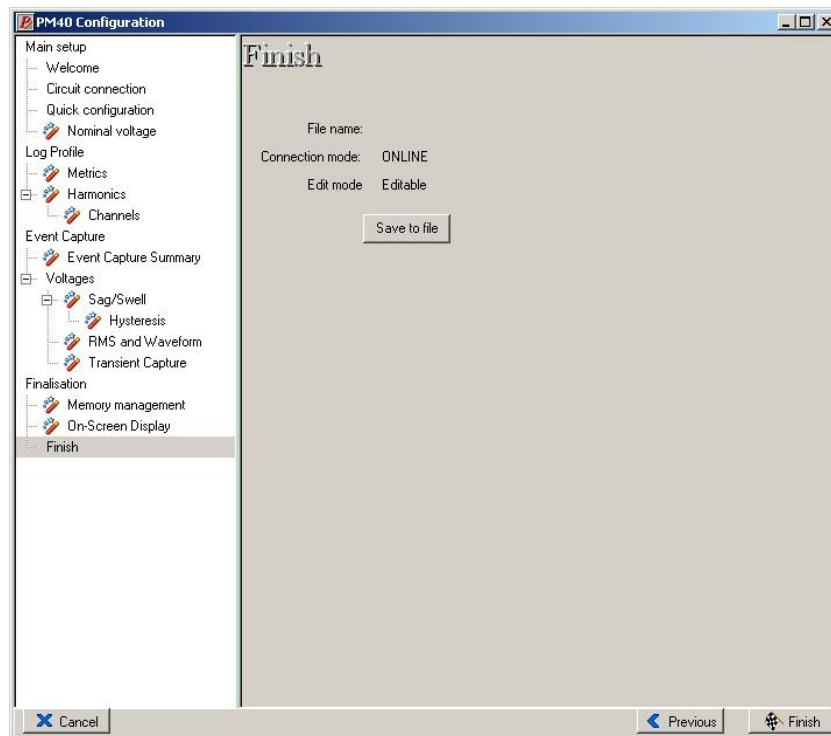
PM40 Configuration

Main setup
Welcome
Circuit connection
Quick configuration
Nominal voltage
Log Profile
Metrics
Harmonics
Channels
Event Capture
Event Capture Summary
Voltages
Sag/Swell
Hysteresis
RMS and Waveform
Transient Capture
Finalisation
Memory management
On-Screen Display
Finish

Finish

File name:
Connection mode: ONLINE
Edit mode Editable

Save to file

Cancel
Previous
Finish